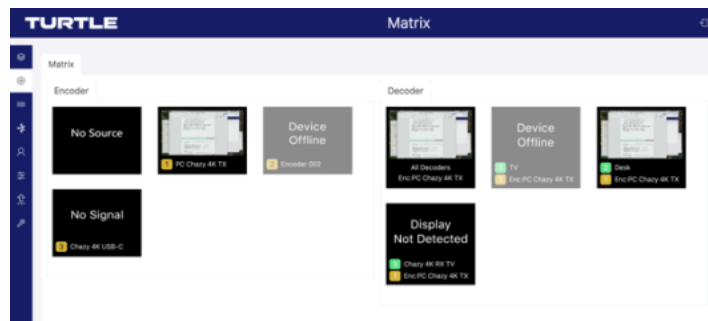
TURTLE

Matrix

Matrix

Encoder

No Source

1 PC Chazy 4K TX

Device Offline

2 Encoder-002

No Signal

3 Chazy 4K USB-C

Decoder

All Decoders
Enc:PC Chazy 4K TX

Device Offline

1 TV
1 Enc:PC Chazy 4K TX

2 Desk
1 Enc:PC Chazy 4K TX

Display Not Detected

3 Chazy 4K RX TV
1 Enc:PC Chazy 4K TX